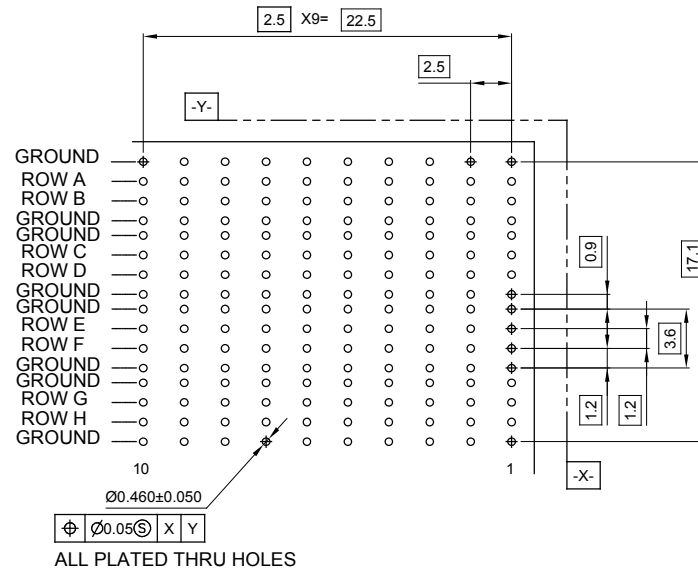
2.5 X9= 22.5

2.5

-Y-

GROUND
ROW A
ROW B
GROUND
GROUND
ROW C
ROW D
GROUND
GROUND
ROW E
ROW F
GROUND
GROUND
ROW G
ROW H
GROUND

0.9

17.1

3.6

1.2

1.2

10

1

-X-

Ø0.460±0.050

| ⌖ | Ø0.05Ⓢ | X | Y |
|---|---|---|---|

ALL PLATED THRU HOLES